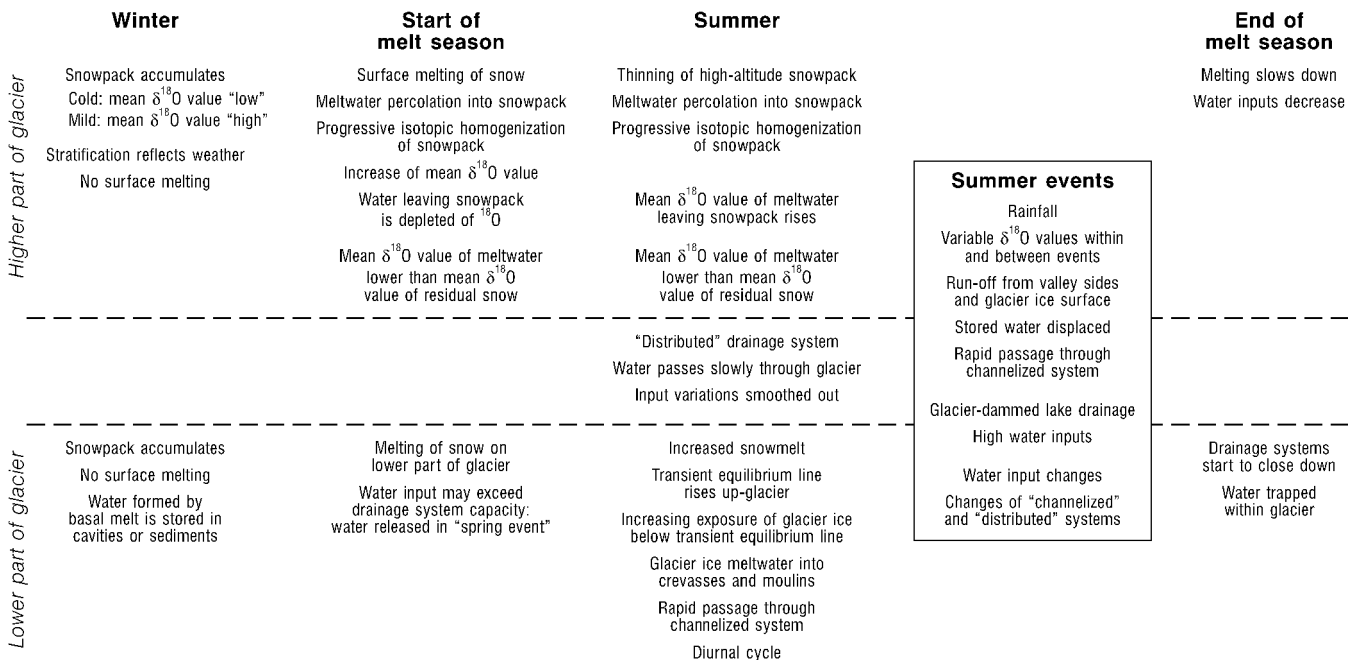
Winter

Start of melt season

Summer

End of melt season

Higher part of glacier

Snowpack accumulates
Cold: mean $\delta^{18}O$ value "low"
Mild: mean $\delta^{18}O$ value "high"
Stratification reflects weather
No surface melting

Surface melting of snow
Meltwater percolation into snowpack
Progressive isotopic homogenization of snowpack
Increase of mean $\delta^{18}O$ value
Water leaving snowpack is depleted of $^{18}O$
Mean $\delta^{18}O$ value of meltwater lower than mean $\delta^{18}O$ value of residual snow

Thinning of high-altitude snowpack
Meltwater percolation into snowpack
Progressive isotopic homogenization of snowpack
Mean $\delta^{18}O$ value of meltwater leaving snowpack rises
Mean $\delta^{18}O$ value of meltwater lower than mean $\delta^{18}O$ value of residual snow

Melting slows down
Water inputs decrease

Summer events
Rainfall
Variable $\delta^{18}O$ values within and between events
Run-off from valley sides and glacier ice surface
Stored water displaced
Rapid passage through channelized system
Glacier-dammed lake drainage
High water inputs
Water input changes
Changes of "channelized" and "distributed" systems

"Distributed" drainage system
Water passes slowly through glacier
Input variations smoothed out

Lower part of glacier

Snowpack accumulates
No surface melting
Water formed by basal melt is stored in cavities or sediments

Melting of snow on lower part of glacier
Water input may exceed drainage system capacity: water released in "spring event"

Increased snowmelt
Transient equilibrium line rises up-glacier
Increasing exposure of glacier ice below transient equilibrium line
Glacier ice meltwater into crevasses and moulins
Rapid passage through channelized system
Diurnal cycle

Drainage systems start to close down
Water trapped within glacier